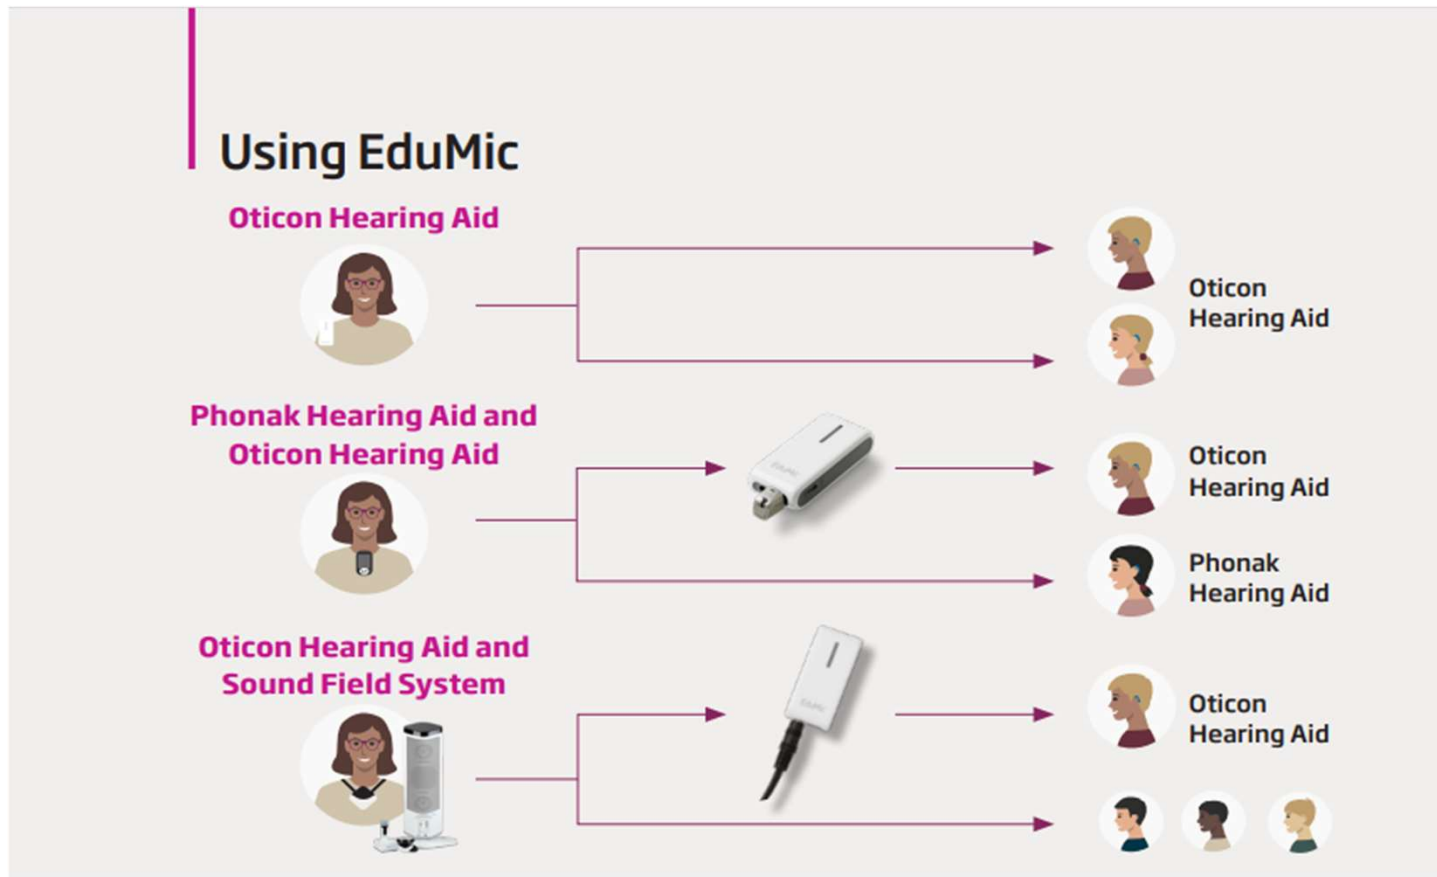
Using EduMic

Oticon Hearing Aid

Oticon Hearing Aid

Phonak Hearing Aid and Oticon Hearing Aid

EduMic

Oticon Hearing Aid

Phonak Hearing Aid

Oticon Hearing Aid and Sound Field System

EduMic

Oticon Hearing Aid